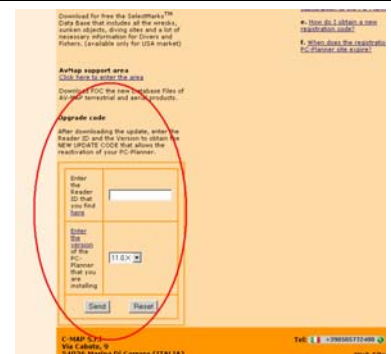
Download for free the SelectMarks™ Data Base that includes all the wrecks, sunken objects, diving sites and a lot of necessary information for Divers and Fishers. (available only for USA market)

AvMap support area
Click here to enter the area

Download FOC the new Database Files of AV-MAP terrestrial and aerial products.

Upgrade code

After downloading the update, enter the Reader ID and the Version to obtain the NEW UPDATE CODE that allows the reactivation of your PC-Planner.

| Enter the Reader ID that you find here | |
|---|---|
| Enter the version of the PC-Planner that you are installing | 11.0.X |

Send Reset

e. How do I obtain a new registration code?

f. When does the registration PC-Planner site expire?

C-MAP S.r.l.
Via Cabota, 9
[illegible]

Tel: +39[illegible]